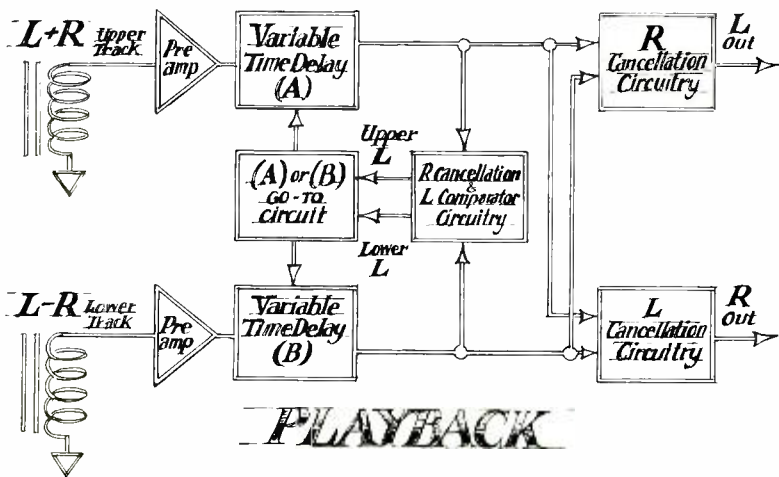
L+R Upper Track

Pre amp

Variable Time Delay (A)

R Cancellation Circuitry

L out

Upper L

(A) or (B) GO-TO circuit

R cancellation & L Comperator Circuitry

Lower L

L-R Lower Track

Pre amp

Variable Time Delay (B)

L Cancellation Circuitry

R out

PLAYBACK